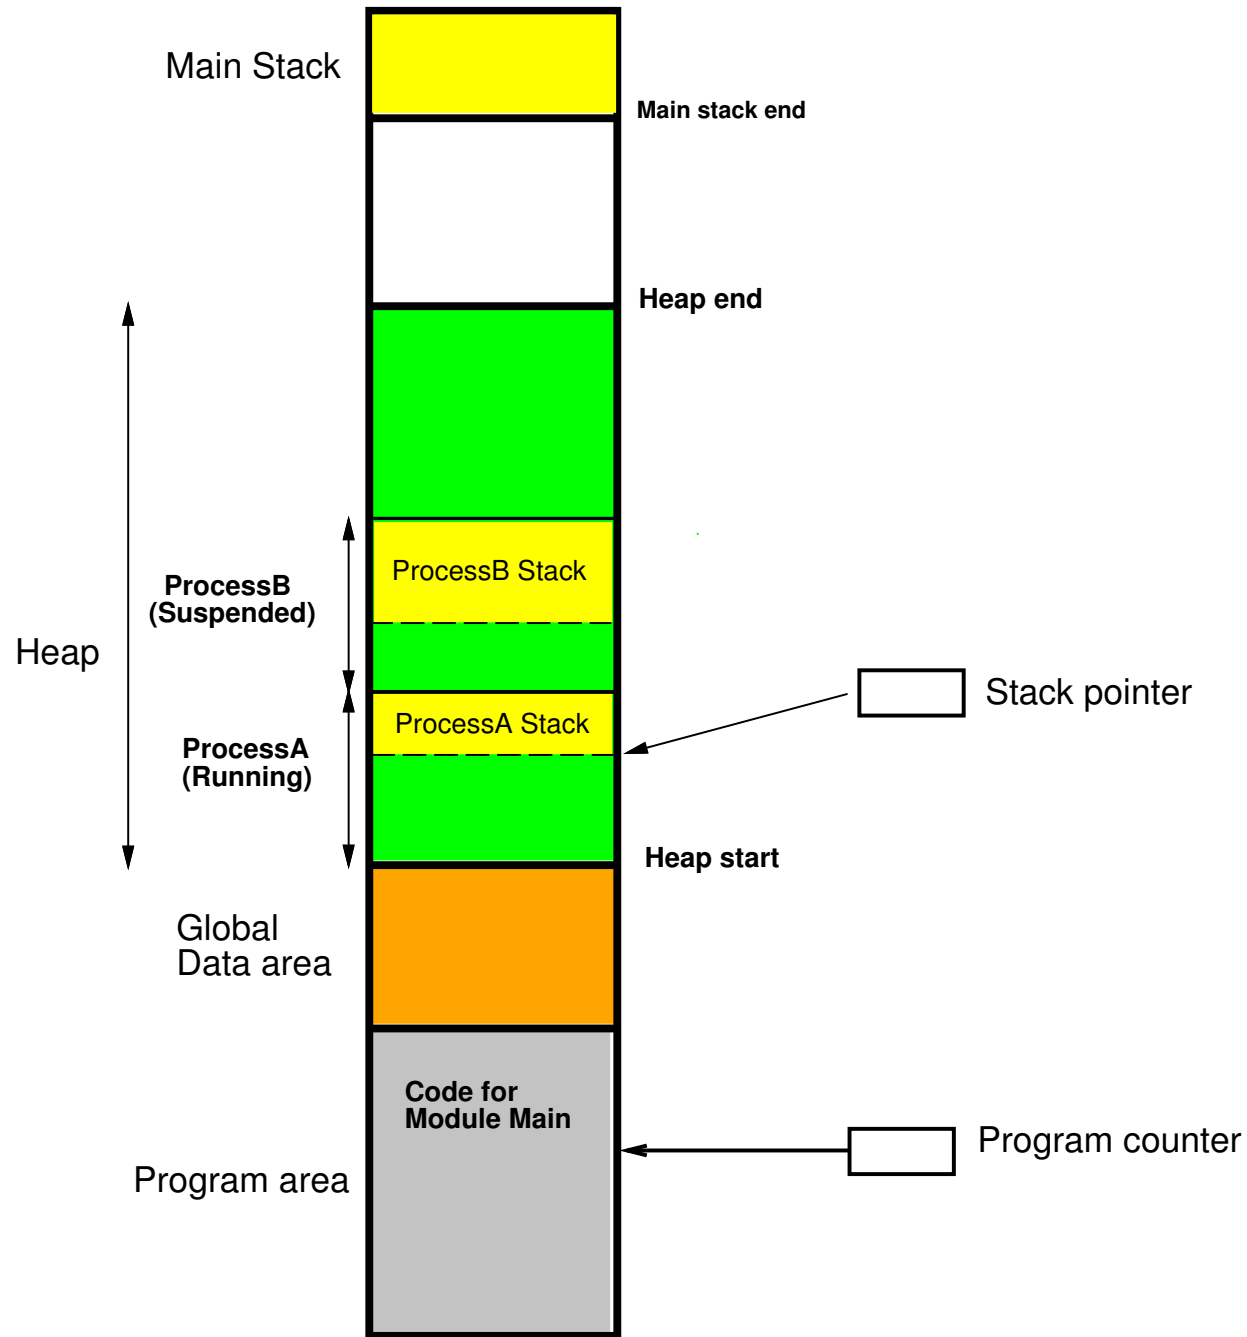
Main Stack

Main stack end

Heap end

Heap

ProcessB (Suspended)

ProcessB Stack

ProcessA (Running)

ProcessA Stack

Stack pointer

Heap start

Global Data area

Code for Module Main

Program area

Program counter